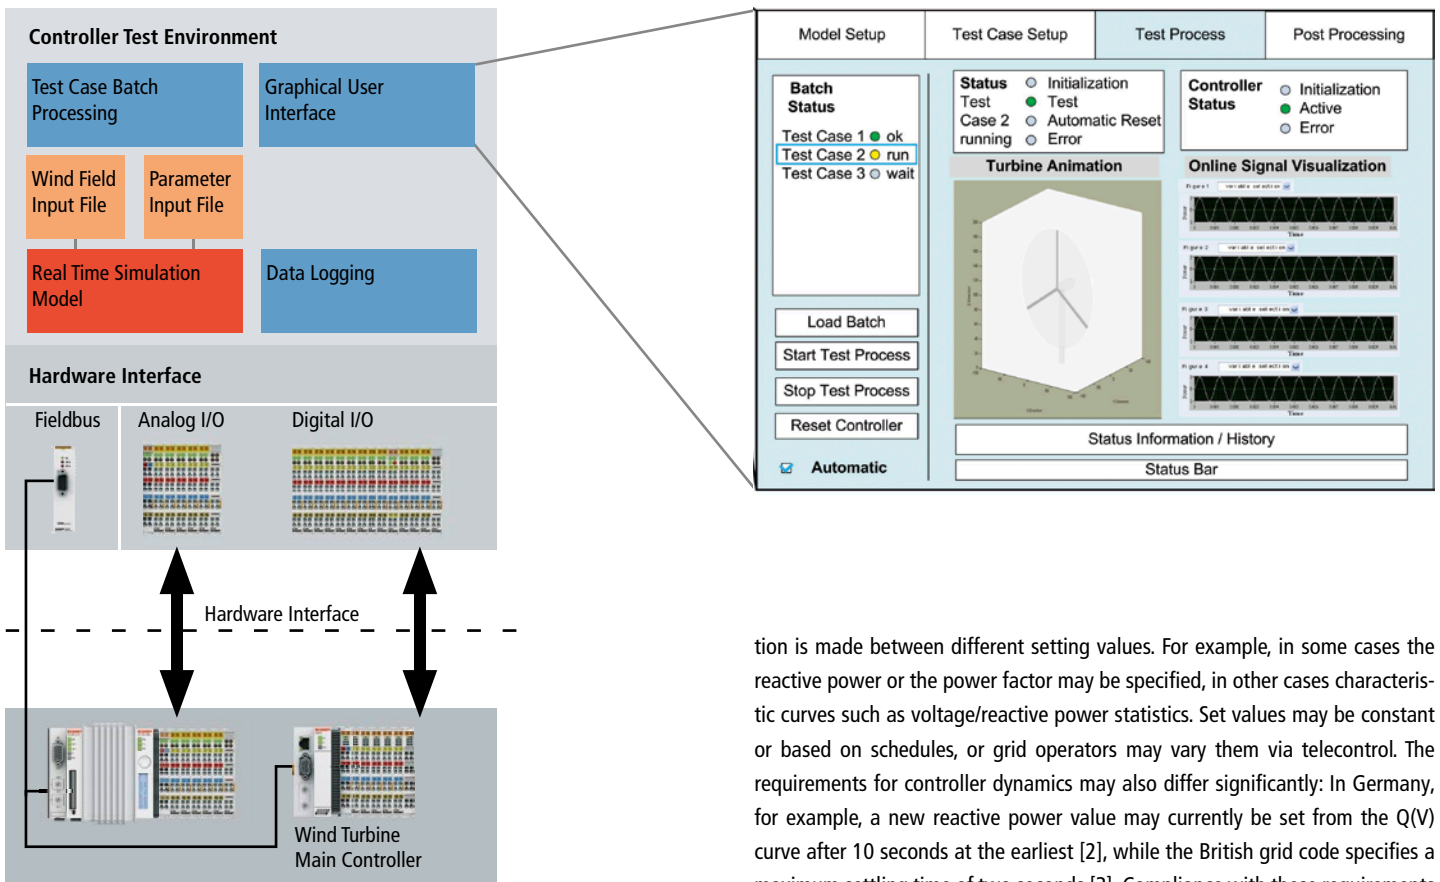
Controller Test Environment

Test Case Batch Processing

Graphical User Interface

Wind Field Input File

Parameter Input File

Real Time Simulation Model

Data Logging

Hardware Interface

Fieldbus

Analog I/O

Digital I/O

Hardware Interface

Wind Turbine Main Controller

| Model Setup | Test Case Setup | Test Process | Post Processing |
|---|---|---|---|

Batch Status

Test Case 1 ok
Test Case 2 run
Test Case 3 wait

Load Batch

Start Test Process

Stop Test Process

Reset Controller

Automatic

Status Test Case 2 running

Initialization
Test
Automatic Reset
Error

Turbine Animation

Controller Status

Initialization
Active
Error

Online Signal Visualization

Status Information / History

Status Bar

tion is made between different setting values. For example, in some cases the reactive power or the power factor may be specified, in other cases characteristic curves such as voltage/reactive power statistics. Set values may be constant or based on schedules, or grid operators may vary them via telecontrol. The requirements for controller dynamics may also differ significantly: In Germany, for example, a new reactive power value may currently be set from the Q(V) curve after 10 seconds at the earliest [2], while the British grid code specifies a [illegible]